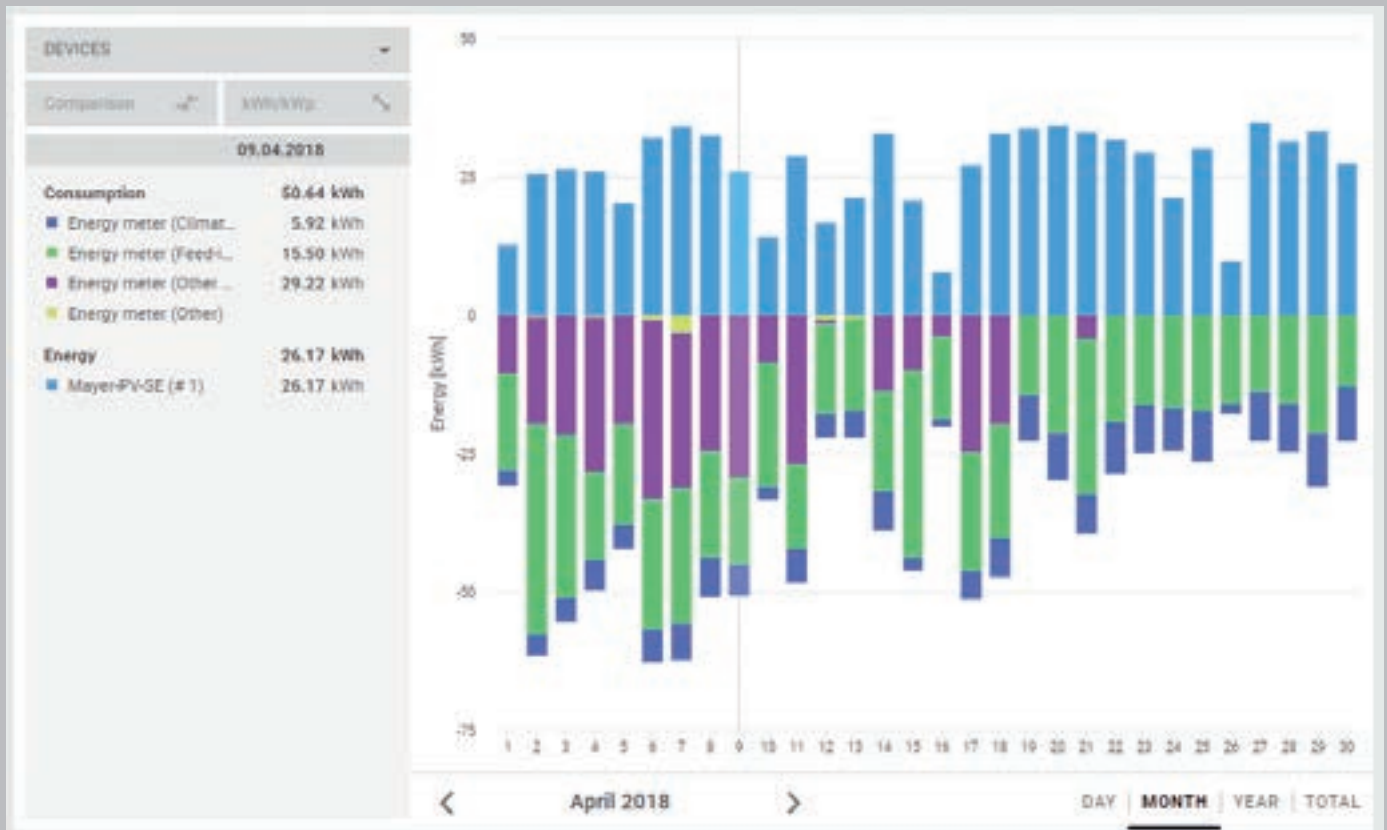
DEVICES

Comparison

kWh/kWp

09.04.2018

Consumption 50.64 kWh
Energy meter (Climat... 5.92 kWh
Energy meter (Feed-i... 15.50 kWh
Energy meter (Other... 29.22 kWh
Energy meter (Other)

Energy 26.17 kWh
Mayer-PV-SE (# 1) 26.17 kWh

50
25
0
-25
-50
-75

Energy [kWh]

1 2 3 4 5 6 7 8 9 10 11 12 13 14 15 16 17 18 19 20 21 22 23 24 25 26 27 28 29 30

<
April 2018
>

DAY | MONTH | YEAR | TOTAL